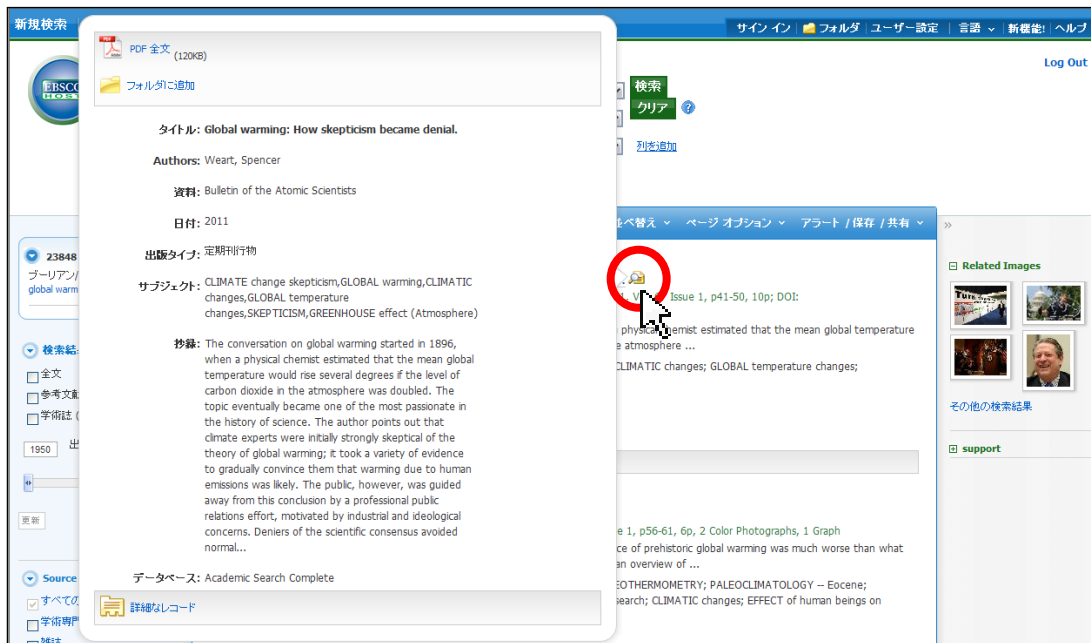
新規検索

サイン イン | フォルダ | ユーザー設定 | 言語 | 新機能! | ヘルプ

Log Out

検索
クリア

列を追加

PDF 全文 (120KB)

フォルダに追加

タイトル: Global warming: How skepticism became denial.

Authors: Weart, Spencer

資料: Bulletin of the Atomic Scientists

日付: 2011

出版タイプ: 定期刊行物

サブジェクト: CLIMATE change skepticism,GLOBAL warming,CLIMATIC changes,GLOBAL temperature changes,SKEPTICISM,GREENHOUSE effect (Atmosphere)

抄録: The conversation on global warming started in 1896, when a physical chemist estimated that the mean global temperature would rise several degrees if the level of carbon dioxide in the atmosphere was doubled. The topic eventually became one of the most passionate in the history of science. The author points out that climate experts were initially strongly skeptical of the theory of global warming; it took a variety of evidence to gradually convince them that warming due to human emissions was likely. The public, however, was guided away from this conclusion by a professional public relations effort, motivated by industrial and ideological concerns. Deniers of the scientific consensus avoided normal...

データベース: Academic Search Complete

詳細なレコード

23848
ブーリアン/
global warm

検索結
全文
参考文献
学術誌 (
1950 出
更新

Source
すべての
学術専門
雑誌

並べ替え ページ オプション アラート / 保存 / 共有

V Issue 1, p41-50, 10p; DOI:
physical chemist estimated that the mean global temperature
e atmosphere ...
CLIMATIC changes; GLOBAL temperature changes;

e 1, p56-61, 6p, 2 Color Photographs, 1 Graph
ce of prehistoric global warming was much worse than what
an overview of ...
EOTHERMOMETRY; PALEOCLIMATOLOGY -- Eocene;
search; CLIMATIC changes; EFFECT of human beings on

Related Images
その他の検索結果
support